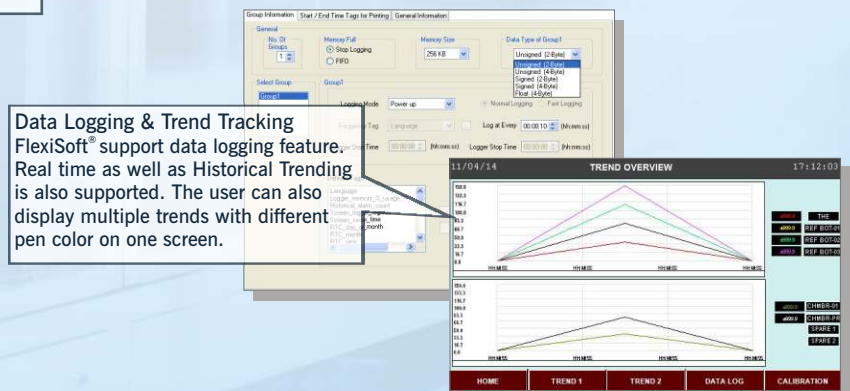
Group Information | Start / End Time Tags for Printing | General Information

General
No. Of Groups
1
Memory Full
Stop Logging
FIFO
Memory Size
256 KB
Data Type of Group1
Unsigned (2-Byte)
Unsigned (2-Byte)
Unsigned (4-Byte)
Signed (2-Byte)
Signed (4-Byte)
Float (4-Byte)

Select Group
Group1
Group1
Logging Mode
Power up
Normal Logging
Fast Logging
Frequency Tag
Language
Log at Every
00:00:10
(hh:mm:ss)
Stop Time
00:00:00
(hh:mm:ss)
Logger Stop Time
00:00:00
(hh:mm:ss)

Language
Logger_memory_3_usage
Historical_alarm_insert
Logger_start_time
RTC_day_of_month

Data Logging & Trend Tracking
FlexiSoft® support data logging feature. Real time as well as Historical Trending is also supported. The user can also display multiple trends with different pen color on one screen.

11/04/14
TREND OVERVIEW
17:12:03

THE
REF BOT-01
REF BOT-02
REF BOT-03

CHMBR-01
CHMBR-PR
SPARE 1
SPARE 2

HOME
TREND 1
TREND 2
DATA LOG
CALIBRATION